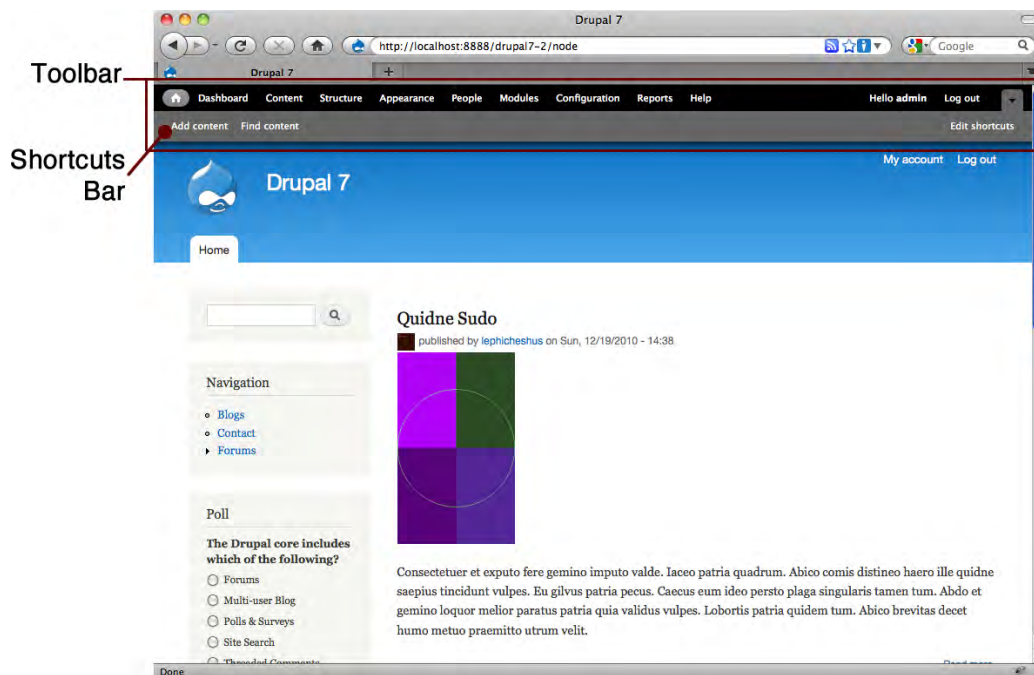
Drupal 7

http://localhost:8888/drupal7-2/node

Google

Drupal 7

Toolbar

Dashboard Content Structure Appearance People Modules Configuration Reports Help

Hello admin Log out

Shortcuts Bar

Add content Find content

Edit shortcuts

My account Log out

Drupal 7

Home

Quidne Sudo

published by lephicheshus on Sun, 12/19/2010 - 14:38

Navigation

- Blogs
- Contact
- Forums

Poll

The Drupal core includes which of the following?

Forums

Multi-user Blog

Polls & Surveys

Site Search

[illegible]

Consectetuer et exputo fere gemino imputo valde. Iaceo patria quadrum. Abico comis distineo haero ille quidne saepius tincidunt vulpes. Eu gilvus patria pecus. Caecus eum ideo persto plaga singularis tamen tum. Abdo et gemino loquor melior paratus patria quia validus vulpes. Lobortis patria quidem tum. Abico brevitas decet humo metuo praemitto utrum velit.

Done

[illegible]